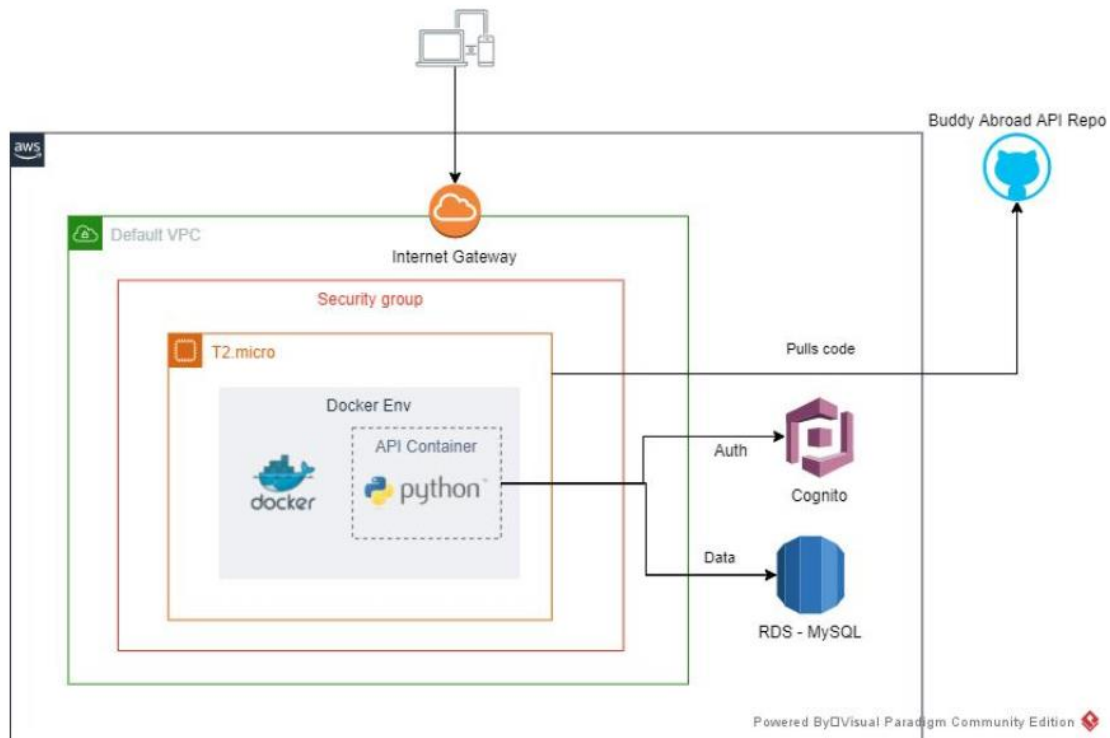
aws

Buddy Abroad API Repo

Default VPC

Internet Gateway

Security group

T2.micro

Pulls code

Docker Env

API Container

docker

python

Auth

Cognito

Data

RDS - MySQL

Powered By□Visual Paradigm Community Edition